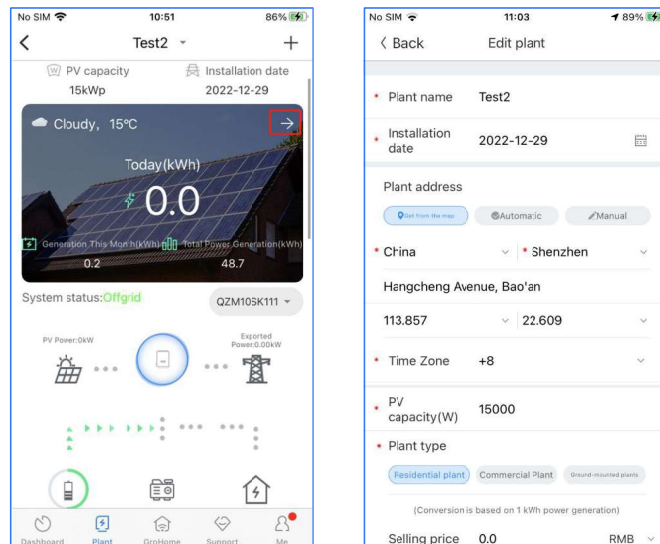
No SIM 10:51 86%

Test2

PV capacity 15kWp

Installation date 2022-12-29

Cloudy, 15°C

Today(kWh)

0.0

Generation This Month(kWh) 0.2

Total Power Generation(kWh) 48.7

System status:Offgrid

QZM105K111

PV Power:0kW

Exported Power:0.00kW

Dashboard Plant GroHome Support Me

No SIM 11:03 89%

‹ Back Edit plant

* Plant name Test2

* Installation date 2022-12-29

Plant address

Get from the map Automatic Manual

* China * Shenzhen

Hengcheng Avenue, Bao'an

113.857 22.609

* Time Zone +8

* PV capacity(W) 15000

* Plant type

Residential plant Commercial Plant Ground-mounted plants

(Conversion is based on 1 kWh power generation)

Selling price 0.0 RMB